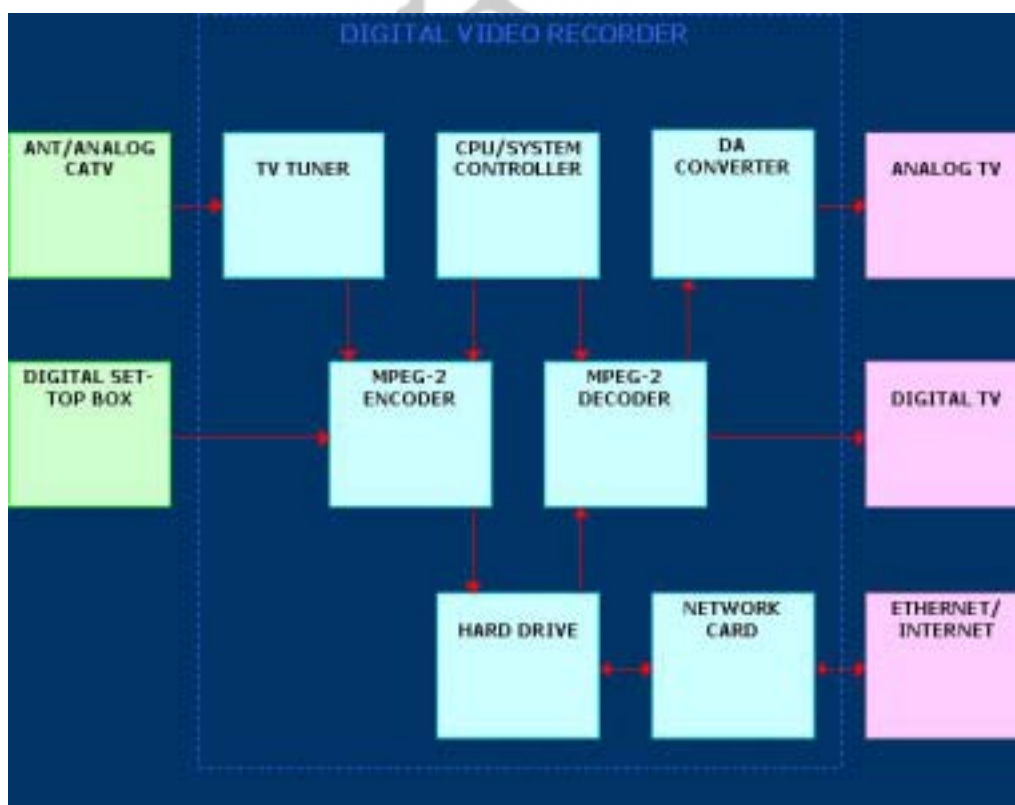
DIGITAL VIDEO RECORDER

ANT/ANALOG CATV

TV TUNER

CPU/SYSTEM CONTROLLER

DA CONVERTER

ANALOG TV

DIGITAL SET-TOP BOX

MPEG-2 ENCODER

MPEG-2 DECODER

DIGITAL TV

HARD DRIVE

NETWORK CARD

ETHERNET/ INTERNET